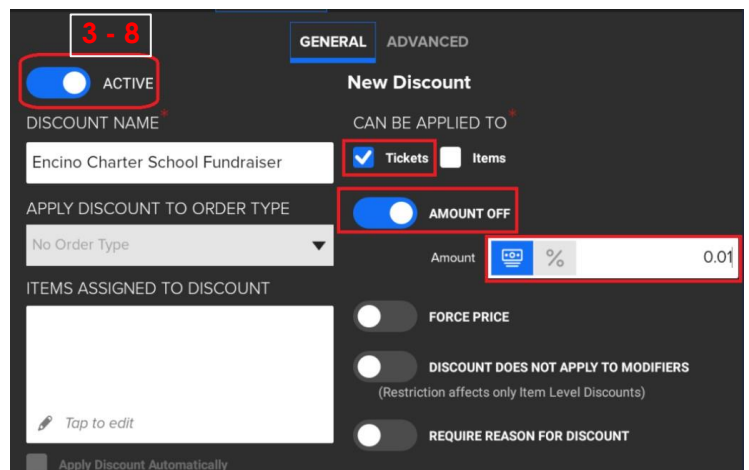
3 - 8

GENERAL ADVANCED

ACTIVE

New Discount

DISCOUNT NAME*

Encino Charter School Fundraiser

CAN BE APPLIED TO*

Tickets Items

APPLY DISCOUNT TO ORDER TYPE

No Order Type

AMOUNT OFF

Amount % 0.01

ITEMS ASSIGNED TO DISCOUNT

FORCE PRICE

DISCOUNT DOES NOT APPLY TO MODIFIERS

(Restriction affects only Item Level Discounts)

Tap to edit

REQUIRE REASON FOR DISCOUNT

Apply Discount Automatically